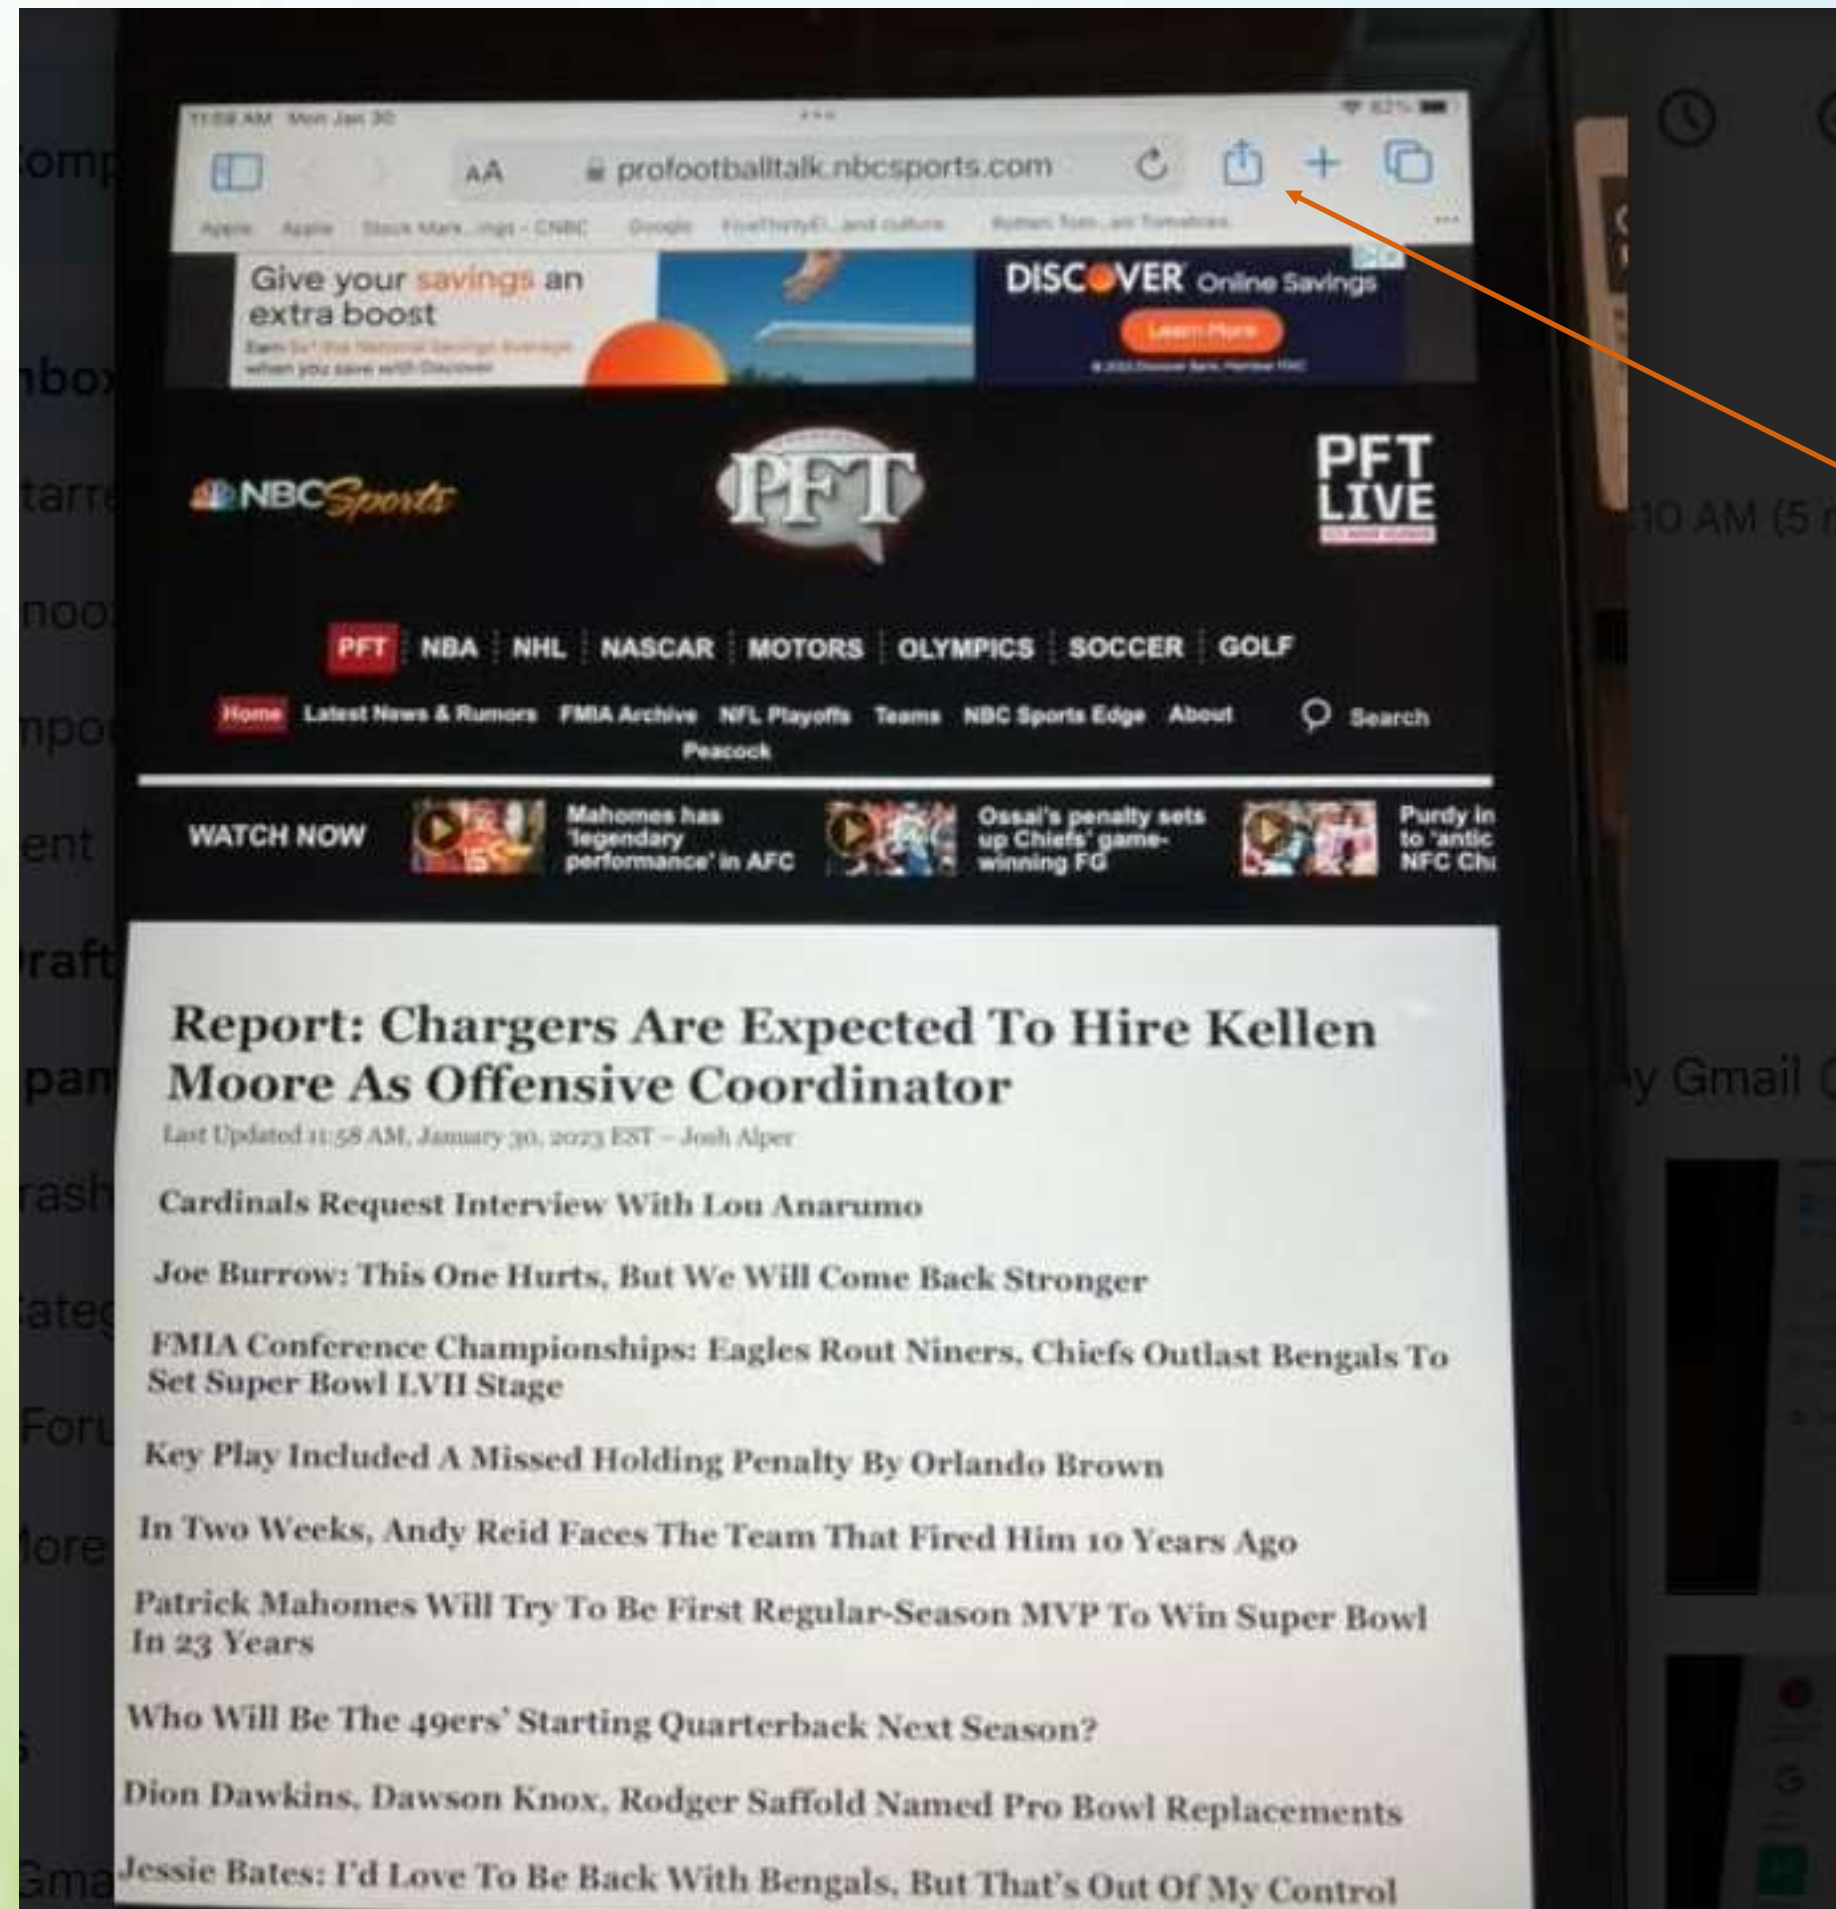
11:58 AM Mon Jan 30

AA profootballtalk.nbcsports.com

Give your savings an extra boost

DISCOVER Online Savings

Learn More

NBC Sports

PFT

PFT LIVE

PFT NBA NHL NASCAR MOTORS OLYMPICS SOCCER GOLF

Home Latest News & Rumors FMIA Archive NFL Playoffs Teams NBC Sports Edge About Search Peacock

WATCH NOW

Mahomes has 'legendary performance' in AFC

Ossai's penalty sets up Chiefs' game-winning FG

Purdy in to 'antic NFC Chi

Report: Chargers Are Expected To Hire Kellen Moore As Offensive Coordinator

Last Updated 11:58 AM, January 30, 2023 EST – Josh Alper

Cardinals Request Interview With Lou Anarumo

Joe Burrow: This One Hurts, But We Will Come Back Stronger

FMIA Conference Championships: Eagles Rout Niners, Chiefs Outlast Bengals To Set Super Bowl LVII Stage

Key Play Included A Missed Holding Penalty By Orlando Brown

In Two Weeks, Andy Reid Faces The Team That Fired Him 10 Years Ago

Patrick Mahomes Will Try To Be First Regular-Season MVP To Win Super Bowl In 23 Years

Who Will Be The 49ers' Starting Quarterback Next Season?

Dion Dawkins, Dawson Knox, Rodger Saffold Named Pro Bowl Replacements

Jessie Bates: I'd Love To Be Back With Bengals, But That's Out Of My Control

omp
nbox
tarr
noo
npo
ent
raft
pan
rash
ateg
Foru
lore
Gma

10 AM (5
y Gmail